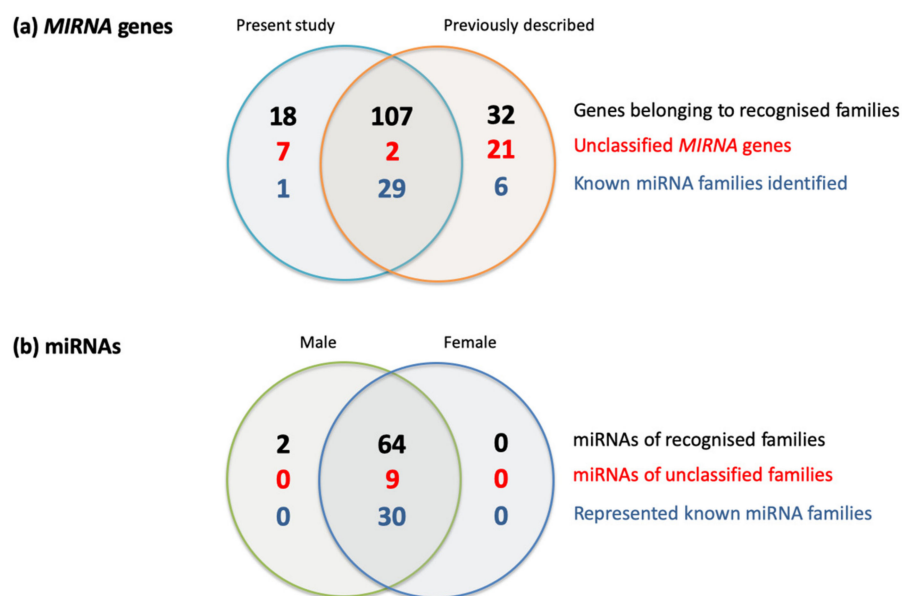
(a) *MIRNA* genes

Present study

Previously described

18
7
1

107
2
29

32
21
6

Genes belonging to recognised families
Unclassified *MIRNA* genes
Known miRNA families identified

(b) miRNAs

Male

Female

2
0
0

64
9
30

0
0
0

miRNAs of recognised families
miRNAs of unclassified families
Represented known miRNA families